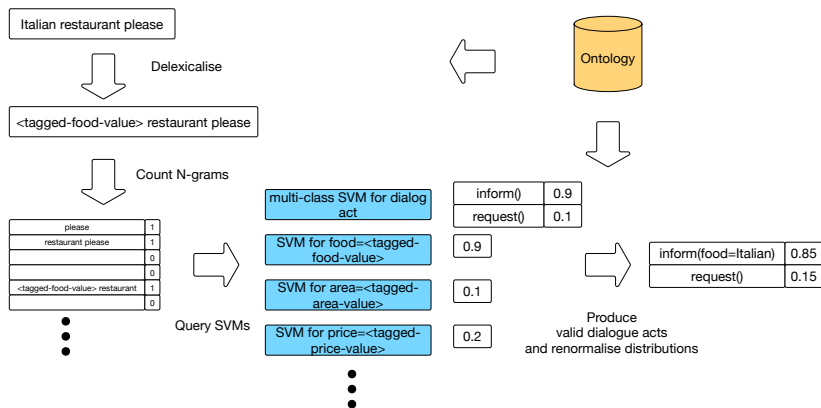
Italian restaurant please

Delexicalise

Ontology

<tagged-food-value> restaurant please

Count N-grams

| please | 1 |
|---|---|
| restaurant please | 1 |
| | 0 |
| | 0 |
| <tagged-food-value> restaurant | 1 |
| | 0 |

Query SVMs

multi-class SVM for dialog act

| inform() | 0.9 |
|---|---|
| request() | 0.1 |

SVM for food=<tagged-food-value>

0.9

SVM for area=<tagged-area-value>

0.1

SVM for price=<tagged-price-value>

0.2

| inform(food=Italian) | 0.85 |
|---|---|
| request() | 0.15 |

Produce valid dialogue acts and renormalise distributions